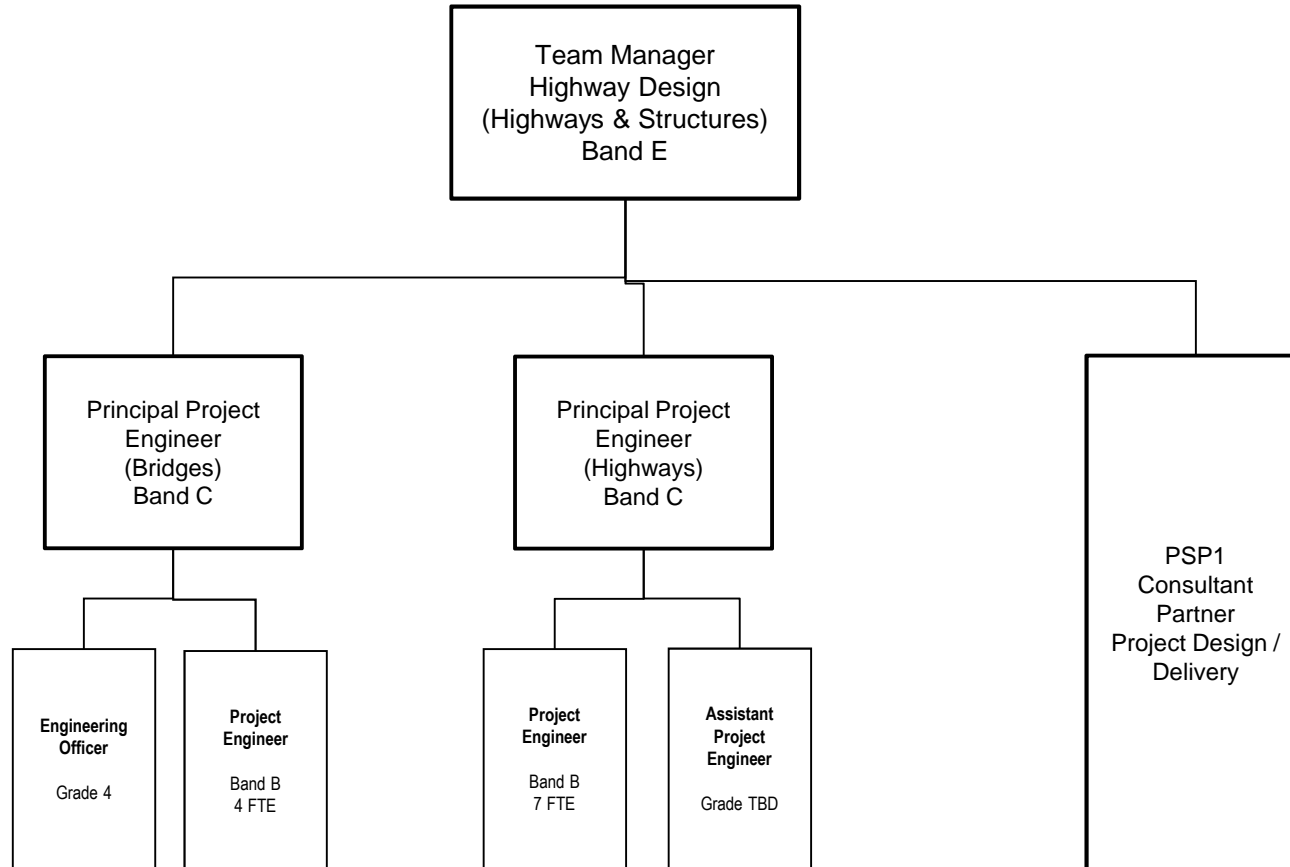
Team Manager
Highway Design
(Highways & Structures)
Band E

Principal Project Engineer
(Bridges)
Band C

Principal Project Engineer
(Highways)
Band C

PSP1
Consultant
Partner
Project Design / Delivery

Engineering Officer

Grade 4

Project Engineer

Band B
4 FTE

Project Engineer

Band B
7 FTE

Assistant Project Engineer

Grade TBD